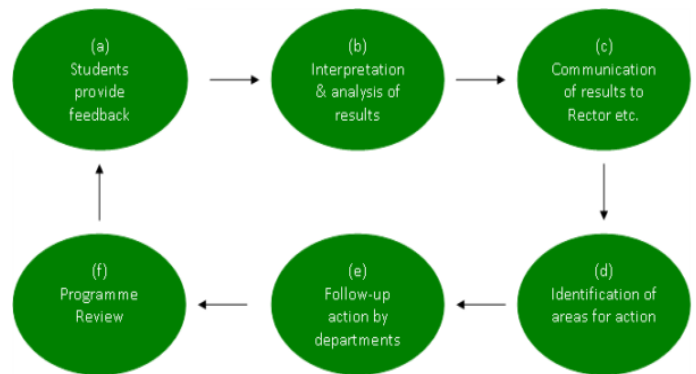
(a) Students provide feedback

(b) Interpretation & analysis of results

(c) Communication of results to Rector etc.

(d) Identification of areas for action

(e) Follow-up action by departments

(f) Programme Review